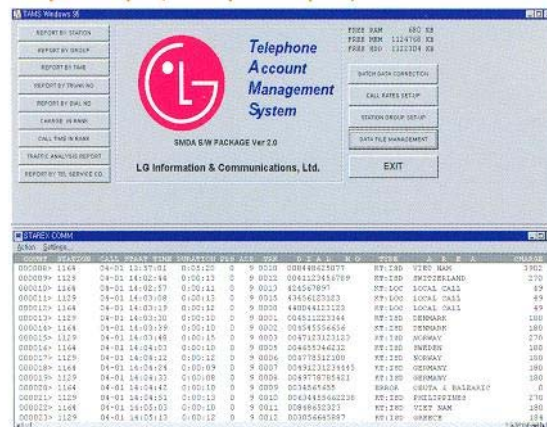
TAMS Windows 95

REPORT BY STATION
REPORT BY GROUP
REPORT BY TIME
REPORT BY TRUNK NO
REPORT BY DIAL NO
CHARGE IN RANK
CALL TIME IN RANK
TRAFFIC ANALYSIS REPORT
REPORT BY TEL SERVICE CO.

Telephone Account Management System

SMDA S/W PACKAGE Ver 2.0

LG Information & Communications, Ltd.

FREE RAM 680 KB
FREE MEM 1124768 KB
FREE HDD 1122304 KB

BATCH DATA CORRECTION
CALL RATES SET-UP
STATION GROUP SET-UP
DATA FILE MANAGEMENT
EXIT

STAREX COMM
Action Settings

| COUNT | STATION | CALL START TIME | DURATION | PLS | ACD | TAR | D I A L N O | TYPE | A R E A | CHARGE |
|---|---|---|---|---|---|---|---|---|---|---|
| 000008> | 1164 | 04-01 13:57:01 | 0:03:20 | 0 | 9 | 0010 | 008448625077 | KT:ISD | VIET NAM | 3902 |
| 000009> | 1129 | 04-01 14:02:44 | 0:00:13 | 0 | 9 | 0012 | 0041122456789 | KT:ISD | SWITZERLAND | 270 |
| 000010> | 1164 | 04-01 14:02:57 | 0:00:11 | 0 | 9 | 0013 | 824567897 | KT:LOC | LOCAL CALL | 49 |
| 000011> | 1129 | 04-01 14:03:08 | 0:00:13 | 0 | 9 | 0015 | 43656123123 | KT:LOC | LOCAL CALL | 49 |
| 000012> | 1164 | 04-01 14:03:19 | 0:00:12 | 0 | 9 | 0000 | 448044123123 | KT:LOC | LOCAL CALL | 49 |
| 000013> | 1129 | 04-01 14:03:30 | 0:00:10 | 0 | 9 | 0001 | 004512223344 | KT:ISD | DENMARK | 180 |
| 000014> | 1164 | 04-01 14:03:39 | 0:00:10 | 0 | 9 | 0002 | 00545556656 | KT:ISD | DENMARK | 180 |
| 000015> | 1129 | 04-01 14:03:48 | 0:00:15 | 0 | 9 | 0003 | 004712312127 | KT:ISD | NORWAY | 270 |
| 000016> | 1164 | 04-01 14:04:03 | 0:00:10 | 0 | 9 | 0005 | 004655366232 | KT:ISD | SWEDEN | 180 |
| 000017> | 1129 | 04-01 14:04:12 | 0:00:10 | 0 | 9 | 0006 | 004778312100 | KT:ISD | NORWAY | 180 |
| 000018> | 1164 | 04-01 14:04:24 | 0:00:09 | 0 | 9 | 0007 | 00491231234465 | KT:ISD | GERMANY | 180 |
| 000019> | 1129 | 04-01 14:04:33 | 0:00:08 | 0 | 9 | 0008 | 0049776785621 | KT:ISD | GERMANY | 180 |
| 000020> | 1164 | 04-01 14:04:42 | 0:00:18 | 0 | 9 | 0009 | 0034565455 | ERROR | CEUTA & BALEARIC | 0 |
| 000021> | 1129 | 04-01 14:04:51 | 0:00:13 | 0 | 9 | 0010 | 00634455662238 | KT:ISD | PHILIPPINES | 270 |
| 000022> | 1164 | 04-01 14:05:03 | 0:00:10 | 0 | 9 | 0011 | 00848650323 | KT:ISD | VIET NAM | 180 |
| 000023> | 1129 | 04-01 14:05:13 | 0:00:12 | 0 | 9 | 0012 | 003056665887 | KT:ISD | GREECE | 184 |